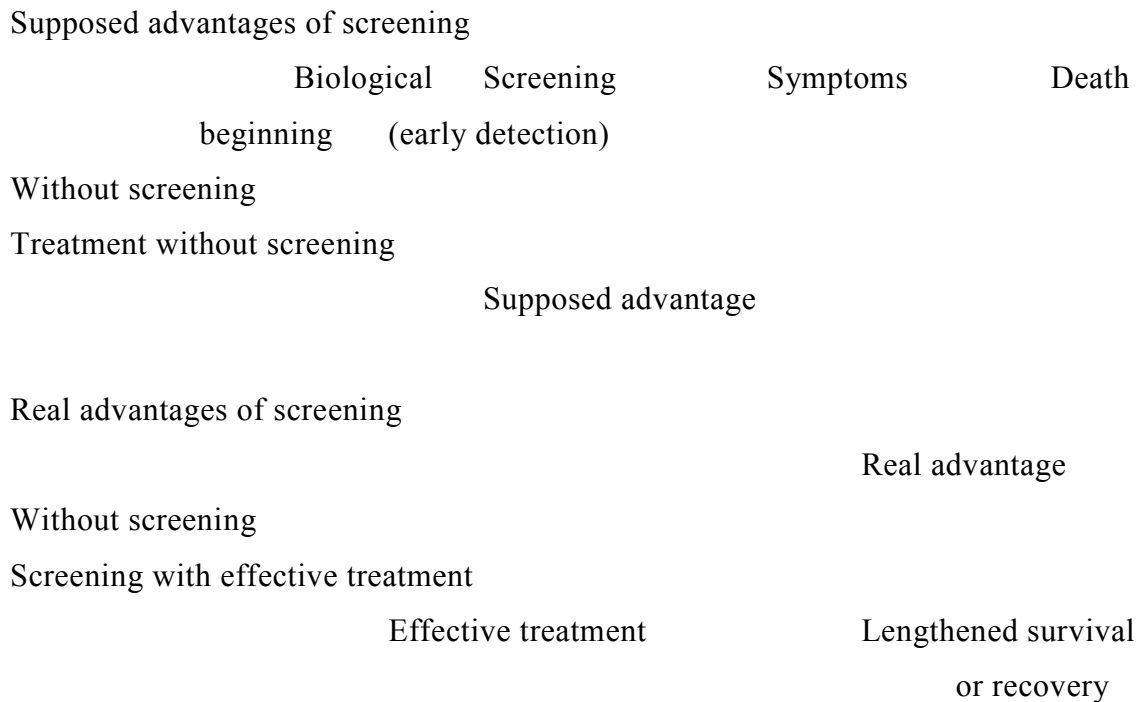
Supposed advantages of screening

Biological beginning

Screening (early detection)

Symptoms

Death

Without screening

Treatment without screening

Supposed advantage

Real advantages of screening

Real advantage

Without screening

Screening with effective treatment

Effective treatment

Lengthened survival or recovery